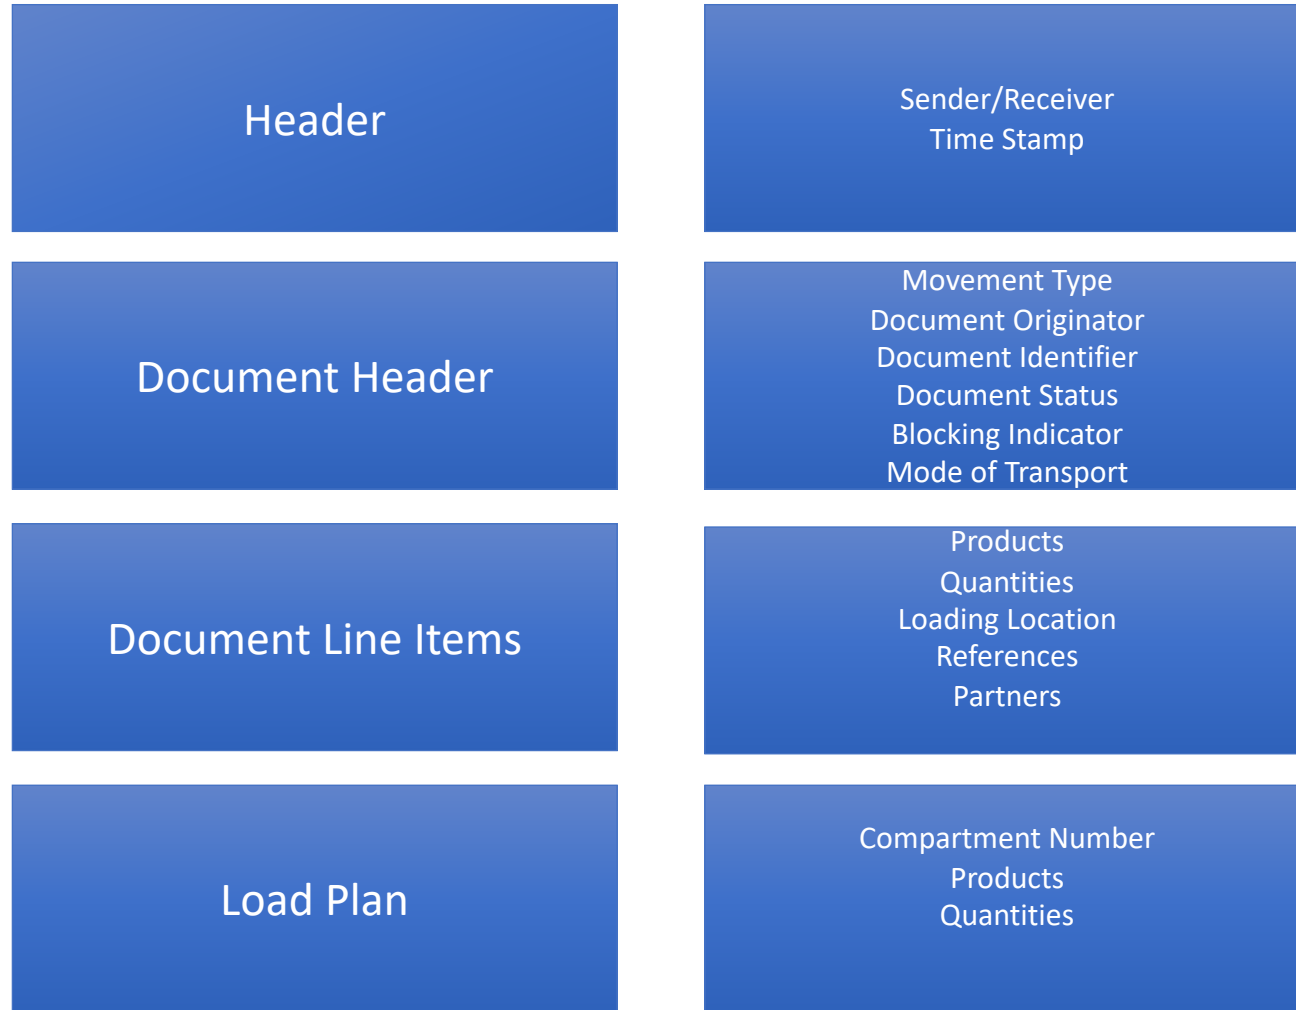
Header

Sender/Receiver
Time Stamp

Document Header

Movement Type
Document Originator
Document Identifier
Document Status
Blocking Indicator
Mode of Transport

Document Line Items

Products
Quantities
Loading Location
References
Partners

Load Plan

Compartment Number
Products
Quantities